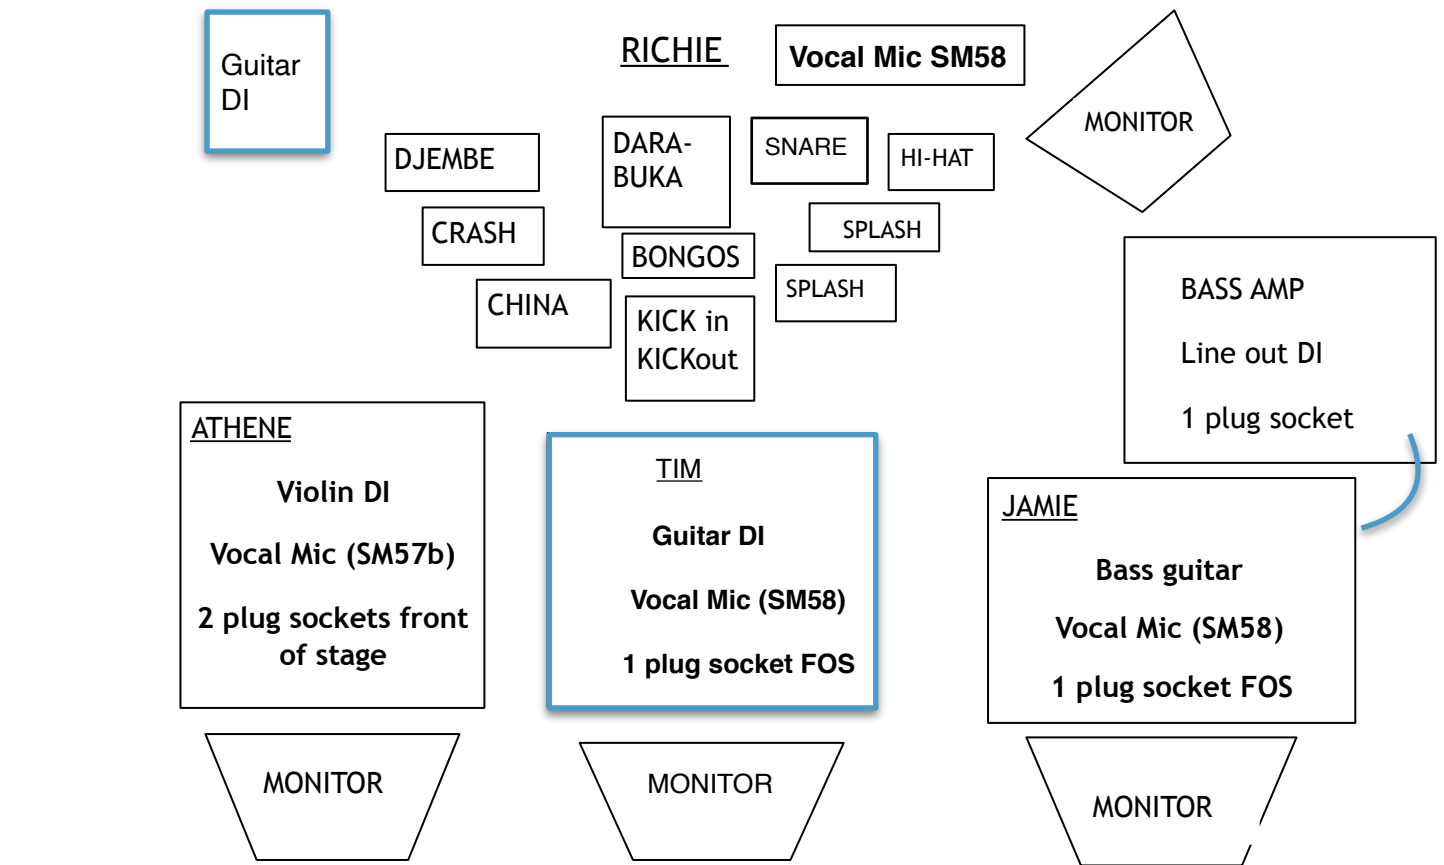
Guitar DI

RICHIE

Vocal Mic SM58

MONITOR

DJEMBE

DARA-BUKA

SNARE

HI-HAT

CRASH

SPLASH

BONGOS

SPLASH

CHINA

KICK in KICKout

BASS AMP

Line out DI

1 plug socket

ATHENE

Violin DI

Vocal Mic (SM57b)

2 plug sockets front of stage

TIM

Guitar DI

Vocal Mic (SM58)

1 plug socket FOS

JAMIE

Bass guitar

Vocal Mic (SM58)

1 plug socket FOS

MONITOR

MONITOR

MONITOR